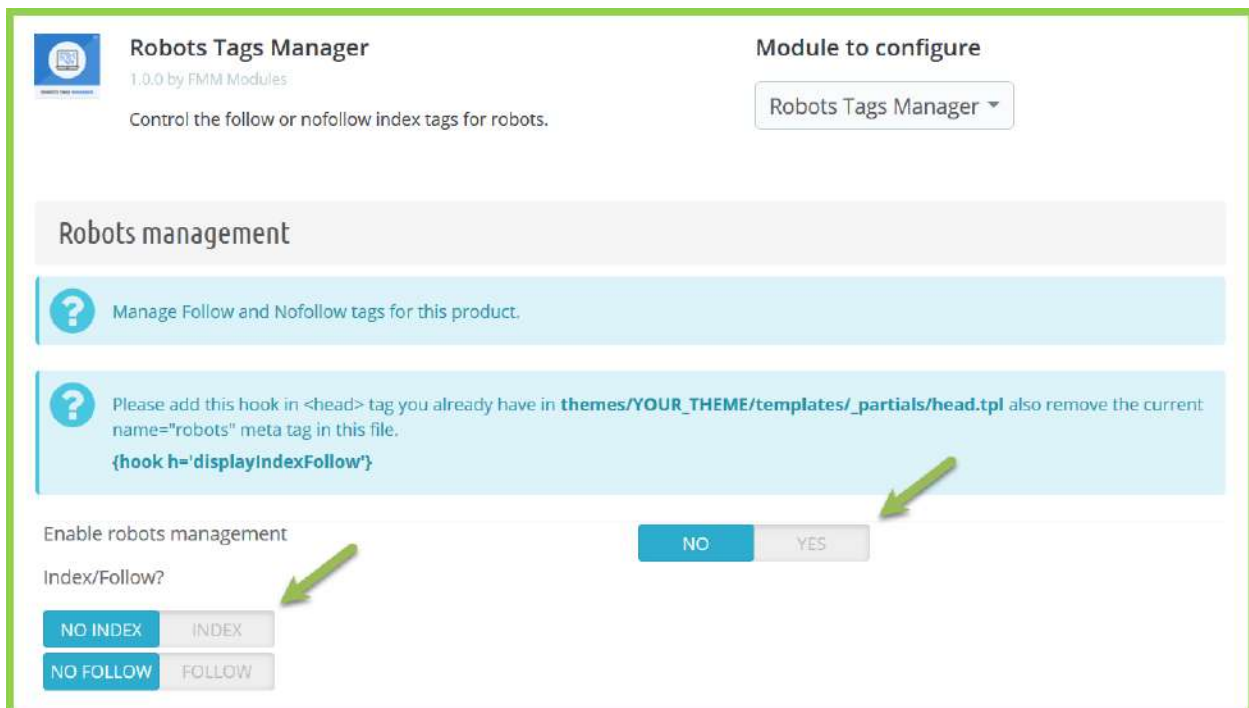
ROBOTS TAGS MANAGER

Robots Tags Manager

1.0.0 by FMM Modules

Control the follow or nofollow index tags for robots.

Module to configure

Robots Tags Manager

Robots management

Manage Follow and Nofollow tags for this product.

Please add this hook in <head> tag you already have in **themes/YOUR_THEME/templates/_partials/head.tpl** also remove the current name="robots" meta tag in this file.

**{hook h='displayIndexFollow'}**

Enable robots management

NO YES

Index/Follow?

NO INDEX INDEX

NO FOLLOW FOLLOW